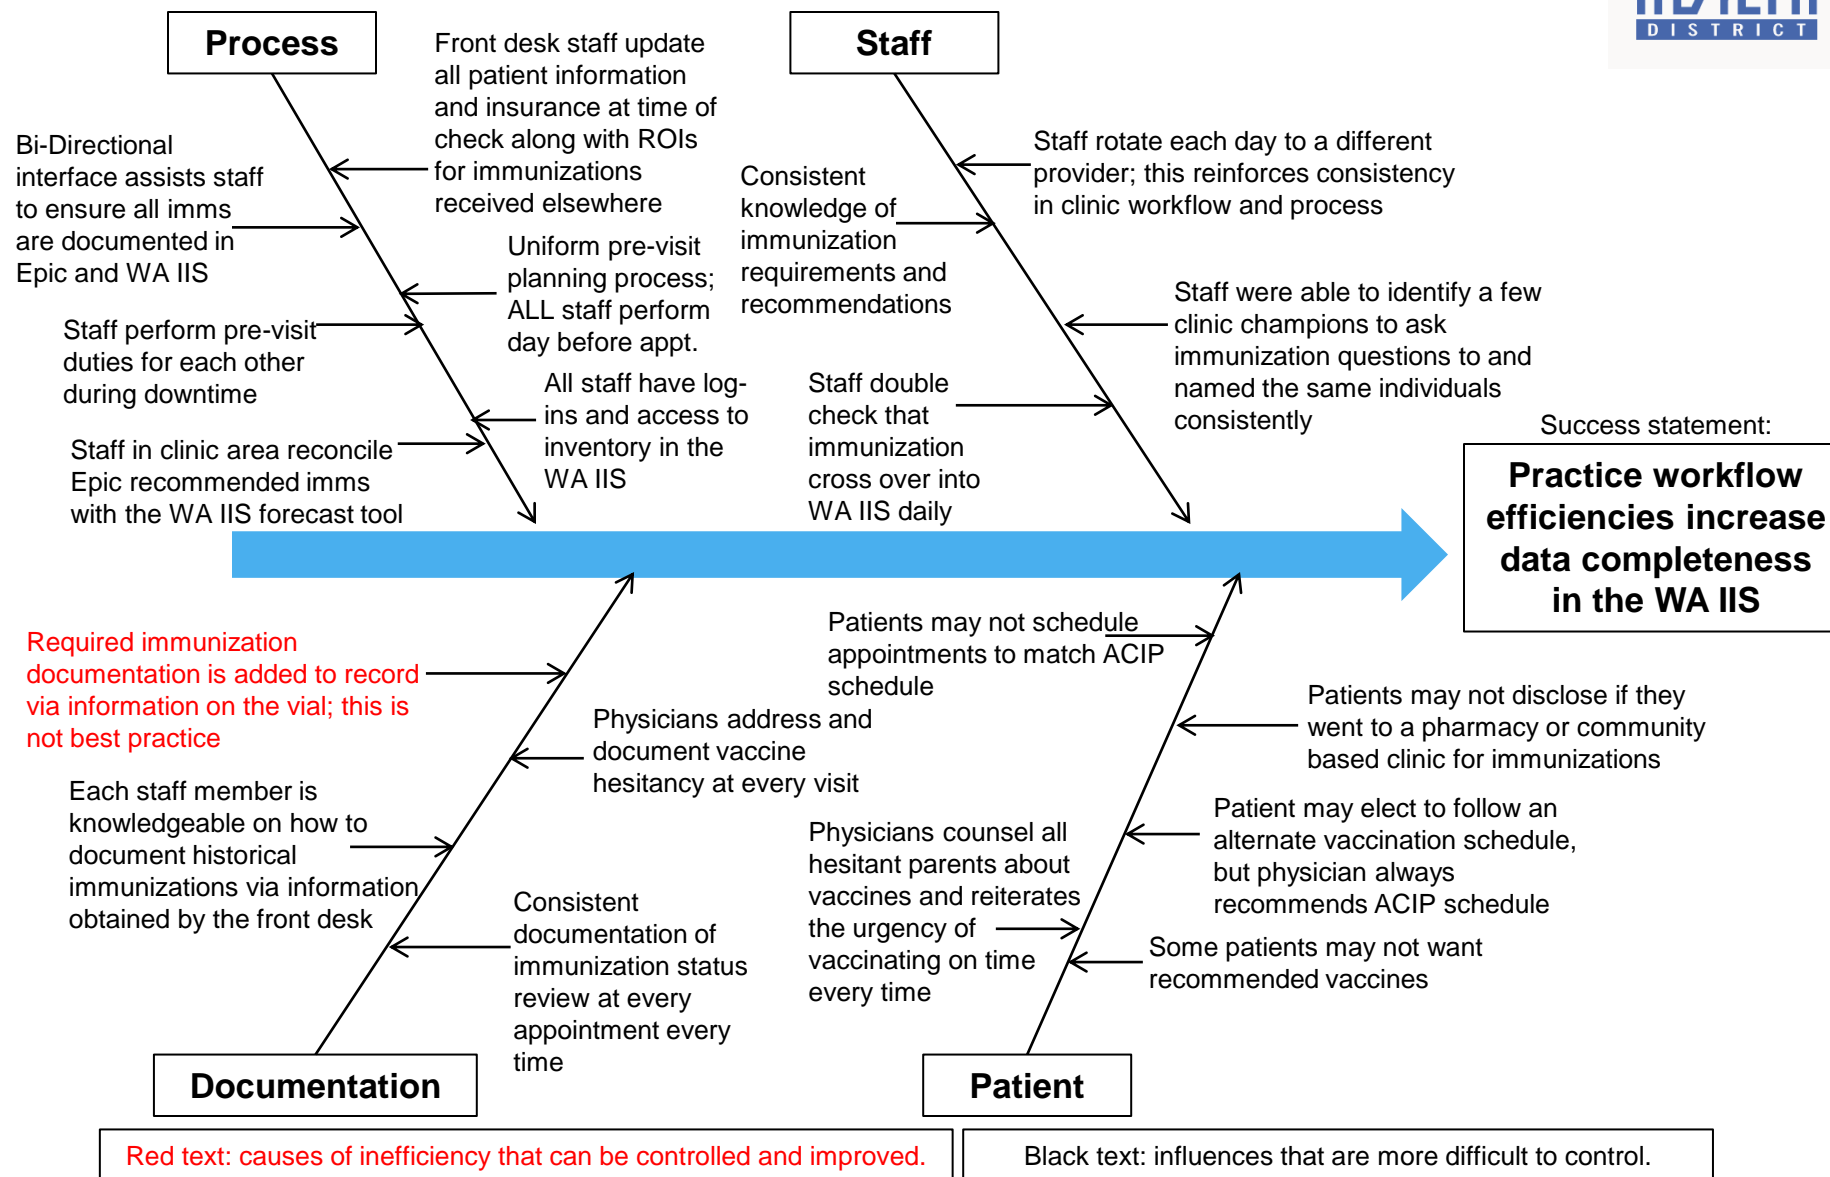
Process

Front desk staff update all patient information and insurance at time of check along with ROIs for immunizations received elsewhere

Staff

DISTRICT

Bi-Directional interface assists staff to ensure all imms are documented in Epic and WA IIS

Uniform pre-visit planning process; ALL staff perform day before appt.

Staff perform pre-visit duties for each other during downtime

All staff have log-ins and access to inventory in the WA IIS

Staff in clinic area reconcile Epic recommended imms with the WA IIS forecast tool

Consistent knowledge of immunization requirements and recommendations

Staff rotate each day to a different provider; this reinforces consistency in clinic workflow and process

Staff were able to identify a few clinic champions to ask immunization questions to and named the same individuals consistently

Staff double check that immunization cross over into WA IIS daily

Success statement:

Practice workflow efficiencies increase data completeness in the WA IIS

Required immunization documentation is added to record via information on the vial; this is not best practice

Physicians address and document vaccine hesitancy at every visit

Each staff member is knowledgeable on how to document historical immunizations via information obtained by the front desk

Consistent documentation of immunization status review at every appointment every time

Patients may not schedule appointments to match ACIP schedule

Patients may not disclose if they went to a pharmacy or community based clinic for immunizations

Physicians counsel all hesitant parents about vaccines and reiterates the urgency of vaccinating on time every time

Patient may elect to follow an alternate vaccination schedule, but physician always recommends ACIP schedule

Some patients may not want recommended vaccines

Documentation

Patient

Red text: causes of inefficiency that can be controlled and improved.

Black text: influences that are more difficult to control.